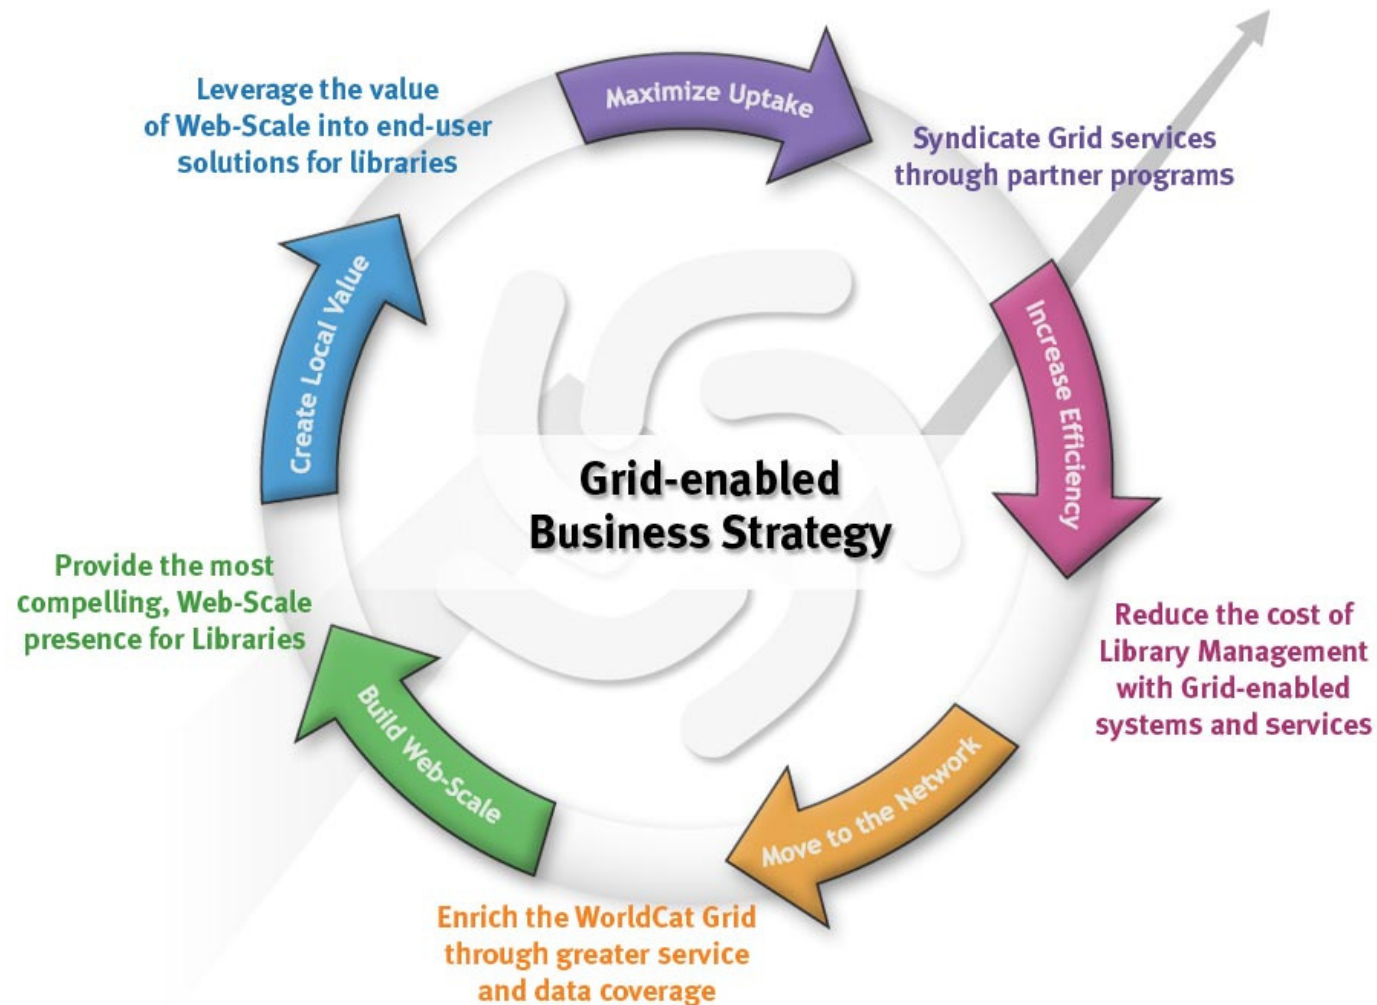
Leverage the value of Web-Scale into end-user solutions for libraries

Maximize Uptake

Syndicate Grid services through partner programs

Create Local Value

Increase Efficiency

Grid-enabled Business Strategy

Provide the most compelling, Web-Scale presence for Libraries

Reduce the cost of Library Management with Grid-enabled systems and services

Build Web-Scale

Move to the Network

Enrich the WorldCat Grid through greater service and data coverage